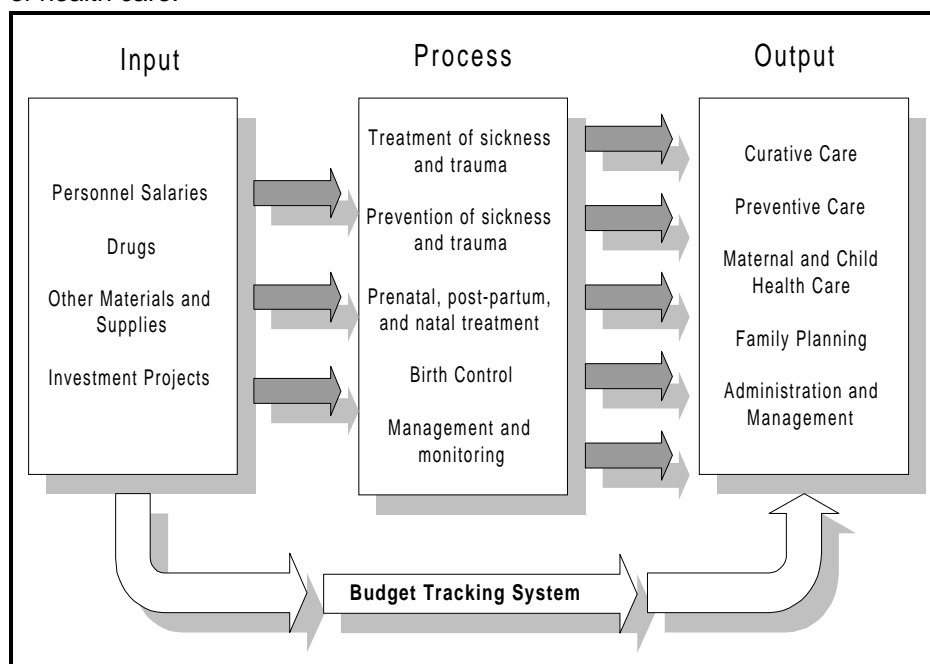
of health care.

Input

Personnel Salaries

Drugs

Other Materials and Supplies

Investment Projects

Process

Treatment of sickness and trauma

Prevention of sickness and trauma

Prenatal, post-partum, and natal treatment

Birth Control

Management and monitoring

Output

Curative Care

Preventive Care

Maternal and Child Health Care

Family Planning

Administration and Management

Budget Tracking System